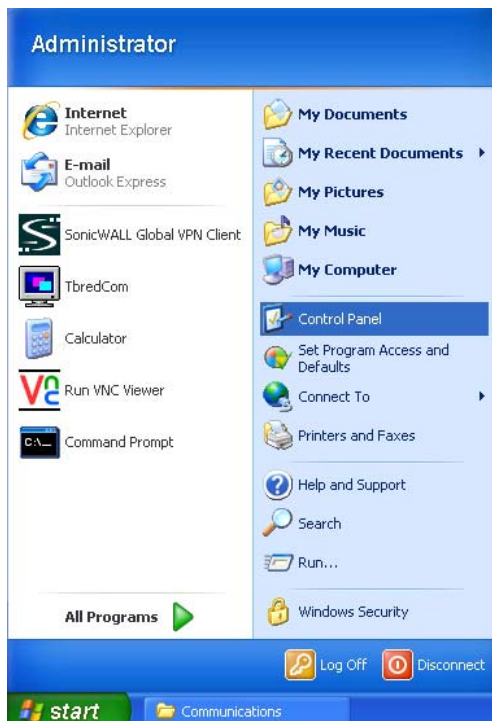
Administrator

Internet
Internet Explorer

E-mail
Outlook Express

SonicWALL Global VPN Client

TbredCom

Calculator

Run VNC Viewer

Command Prompt

All Programs

My Documents

My Recent Documents

My Pictures

My Music

My Computer

Control Panel

Set Program Access and Defaults

Connect To

Printers and Faxes

Help and Support

Search

Run...

Windows Security

Log Off

Disconnect

start

Communications